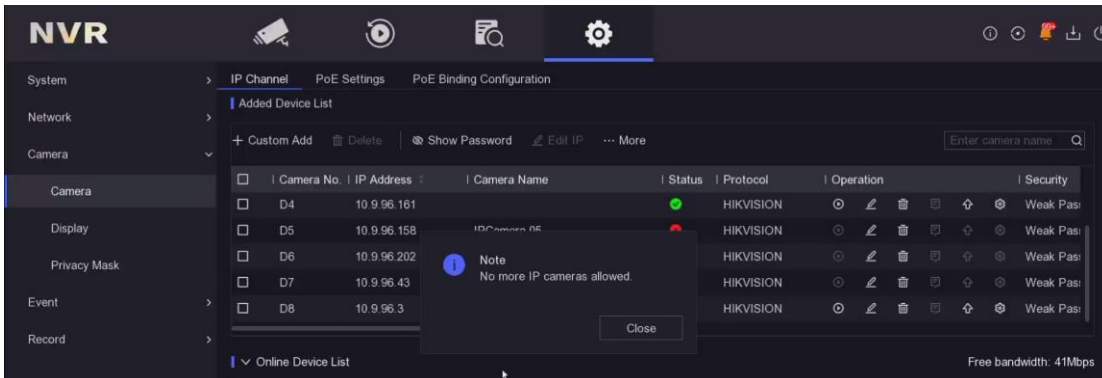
NVR

System
Network
Camera
Camera
Display
Privacy Mask
Event
Record

IP Channel PoE Settings PoE Binding Configuration

Added Device List

+ Custom Add Delete Show Password Edit IP ··· More

Enter camera name

| | Camera No. | IP Address | Camera Name | Status | Protocol | Operation | Security |
|---|---|---|---|---|---|---|---|
| ☐ | D4 | 10.9.96.161 | | | HIKVISION | | Weak Pas |
| ☐ | D5 | 10.9.96.158 | IPCamera 05 | | HIKVISION | | Weak Pas |
| ☐ | D6 | 10.9.96.202 | | | HIKVISION | | Weak Pas |
| ☐ | D7 | 10.9.96.43 | | | HIKVISION | | Weak Pas |
| ☐ | D8 | 10.9.96.3 | | | HIKVISION | | Weak Pas |

Note
No more IP cameras allowed.

Close

Online Device List

Free bandwidth: 41Mbps